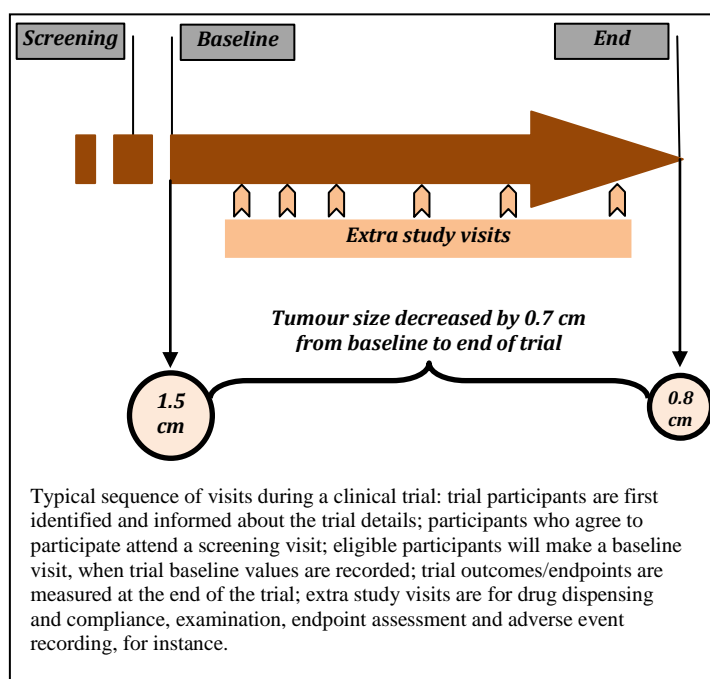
Screening

Baseline

End

Extra study visits

Tumour size decreased by 0.7 cm from baseline to end of trial

1.5 cm

0.8 cm

Typical sequence of visits during a clinical trial: trial participants are first identified and informed about the trial details; participants who agree to participate attend a screening visit; eligible participants will make a baseline visit, when trial baseline values are recorded; trial outcomes/endpoints are measured at the end of the trial; extra study visits are for drug dispensing and compliance, examination, endpoint assessment and adverse event recording, for instance.